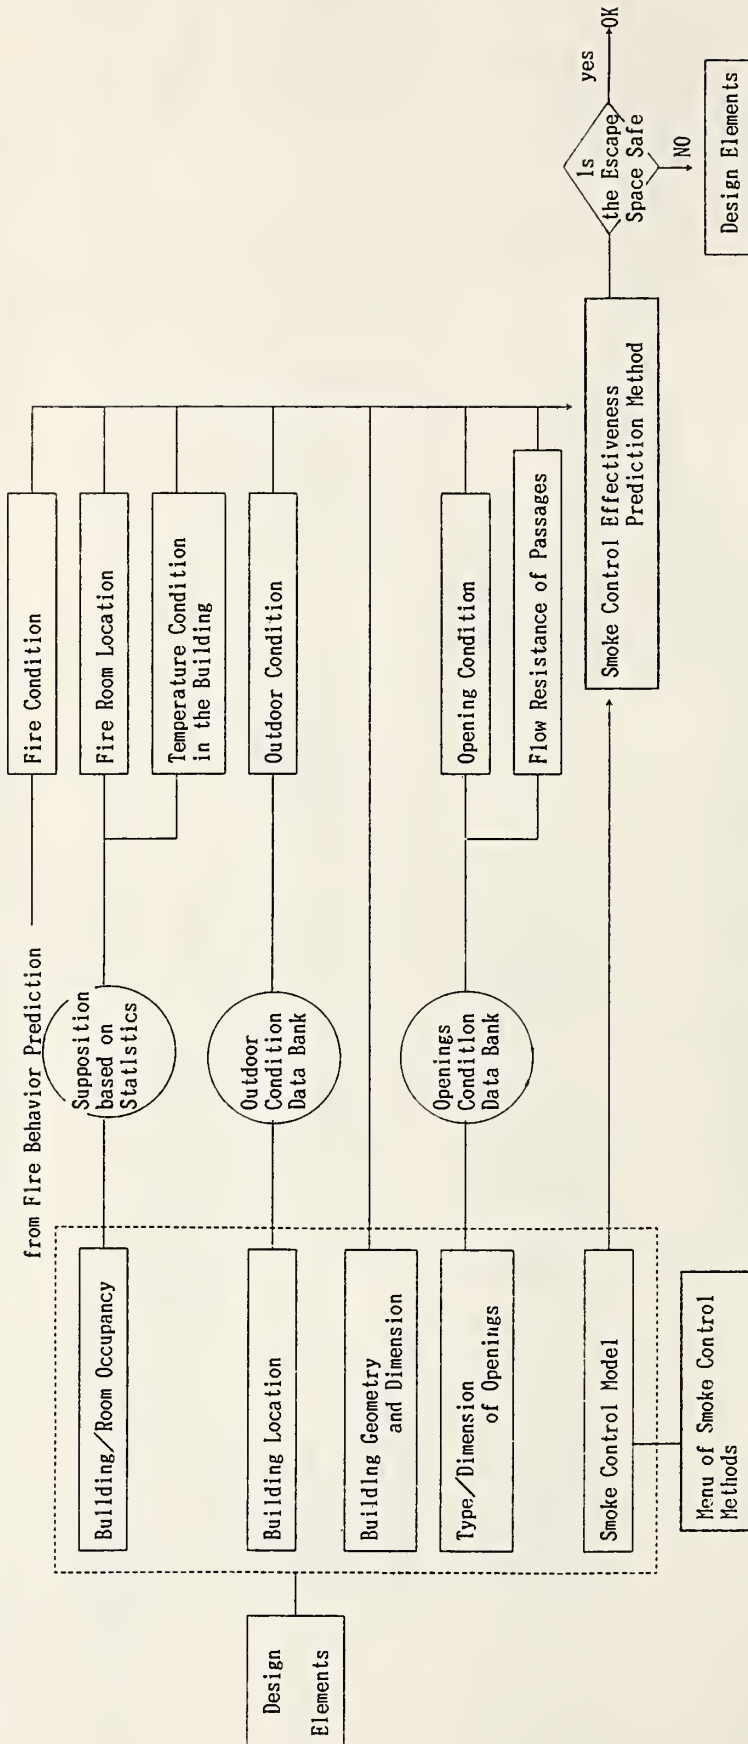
Design Elements

Building/Room Occupancy

Building Location

Building Geometry and Dimension

Type/Dimension of Openings

Smoke Control Model

Menu of Smoke Control Methods

from Fire Behavior Prediction

Supposition based on Statistics

Outdoor Condition Data Bank

Openings Condition Data Bank

Fire Condition

Fire Room Location

Temperature Condition in the Building

Outdoor Condition

Opening Condition

Flow Resistance of Passages

Smoke Control Effectiveness Prediction Method

Is the Escape Space Safe

yes

OK

NO

Design Elements